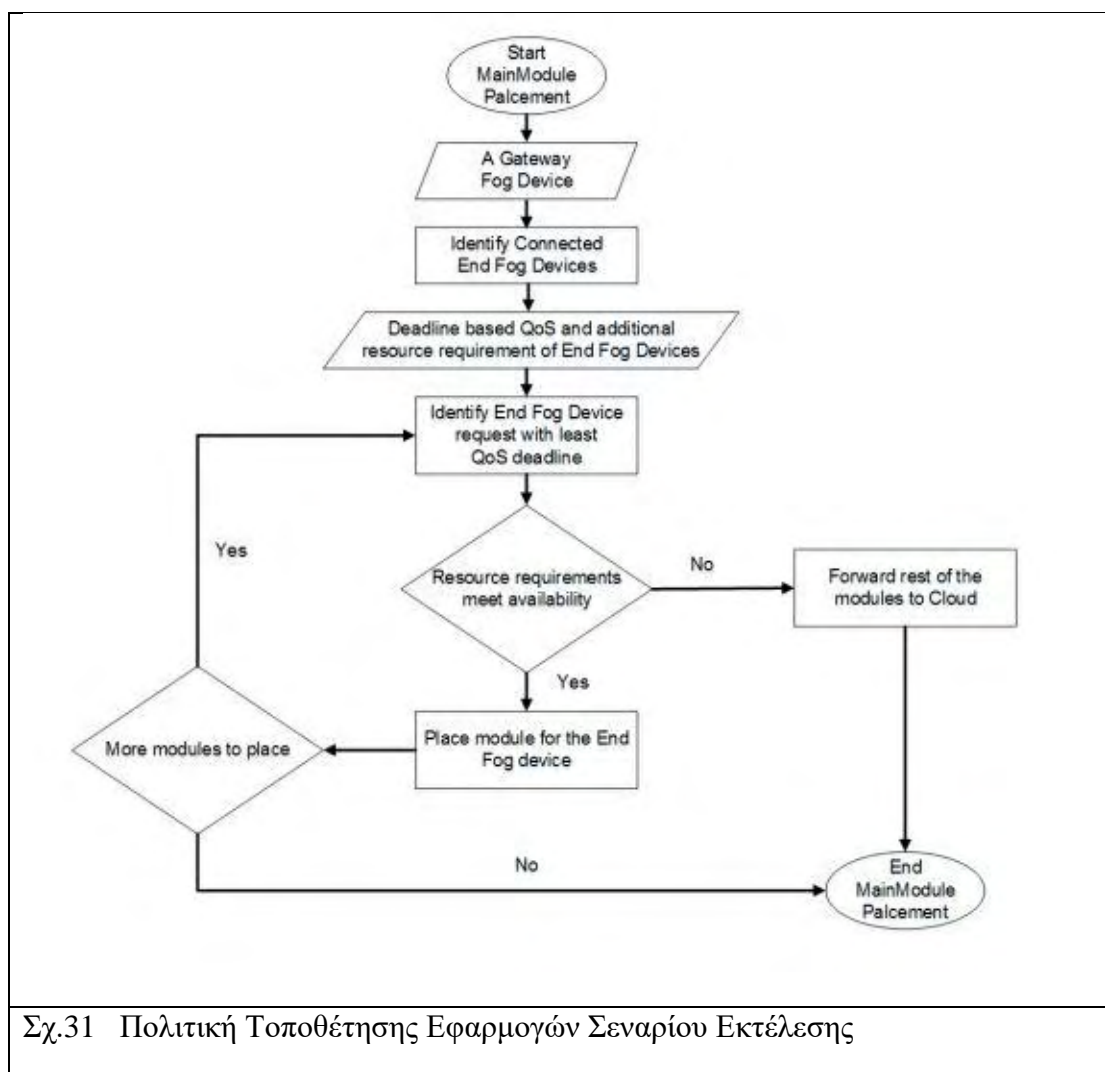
Start MainModule Palcement

A Gateway Fog Device

Identify Connected End Fog Devices

Deadline based QoS and additional resource requirement of End Fog Devices

Identify End Fog Device request with least QoS deadline

Yes

Resource requirements meet availability

No

Forward rest of the modules to Cloud

Yes

More modules to place

Place module for the End Fog device

No

End MainModule Palcement

Σχ.31 Πολιτική Τοποθέτησης Εφαρμογών Σεναρίου Εκτέλεσης